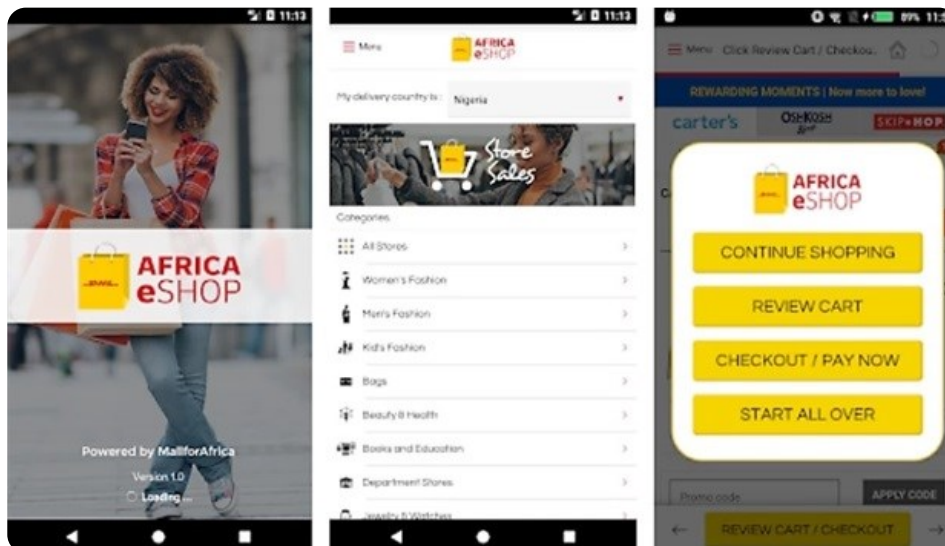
11:13

DHL AFRICA eSHOP

Powered by MallforAfrica

Version 1.0

Loading ...

11:13

Menu

DHL AFRICA eSHOP

My delivery country is : Nigeria

Store Sales

Categories

All Stores

Women's Fashion

Men's Fashion

Kid's Fashion

Bags

Beauty & Health

Books and Education

Department Stores

Jewelry & Watches

89% 11:13

Menu Click Review Cart / Checkou...

REWARDING MOMENTS | Now more to love!

carter's

OshKosh B'gosh

SKIP HOP

DHL AFRICA eSHOP

CONTINUE SHOPPING

REVIEW CART

CHECKOUT / PAY NOW

START ALL OVER

Promo code

APPLY CODE

REVIEW CART / CHECKOUT